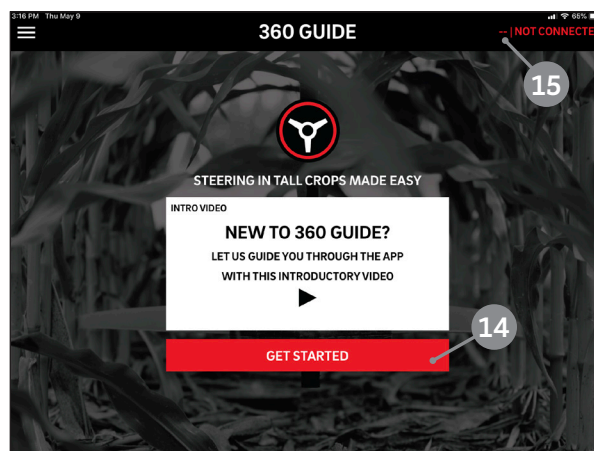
3:16 PM Thu May 9

68%

360 GUIDE

-- | NOT CONNECTE

15

STEERING IN TALL CROPS MADE EASY

INTRO VIDEO

NEW TO 360 GUIDE?

LET US GUIDE YOU THROUGH THE APP WITH THIS INTRODUCTORY VIDEO

14

GET STARTED